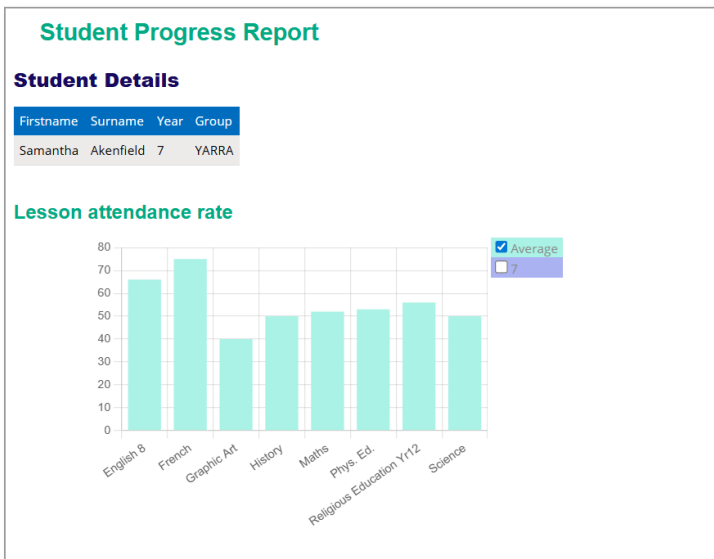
Student Progress Report

Student Details

| Firstname | Surname | Year | Group |
|---|---|---|---|
| Samantha | Akenfield | 7 | YARRA |

Lesson attendance rate

80
70
60
50
40
30
20
10
0

English 8
French
Graphic Art
History
Maths
Phys. Ed.
Religious Education Yr12
Science

Average
7